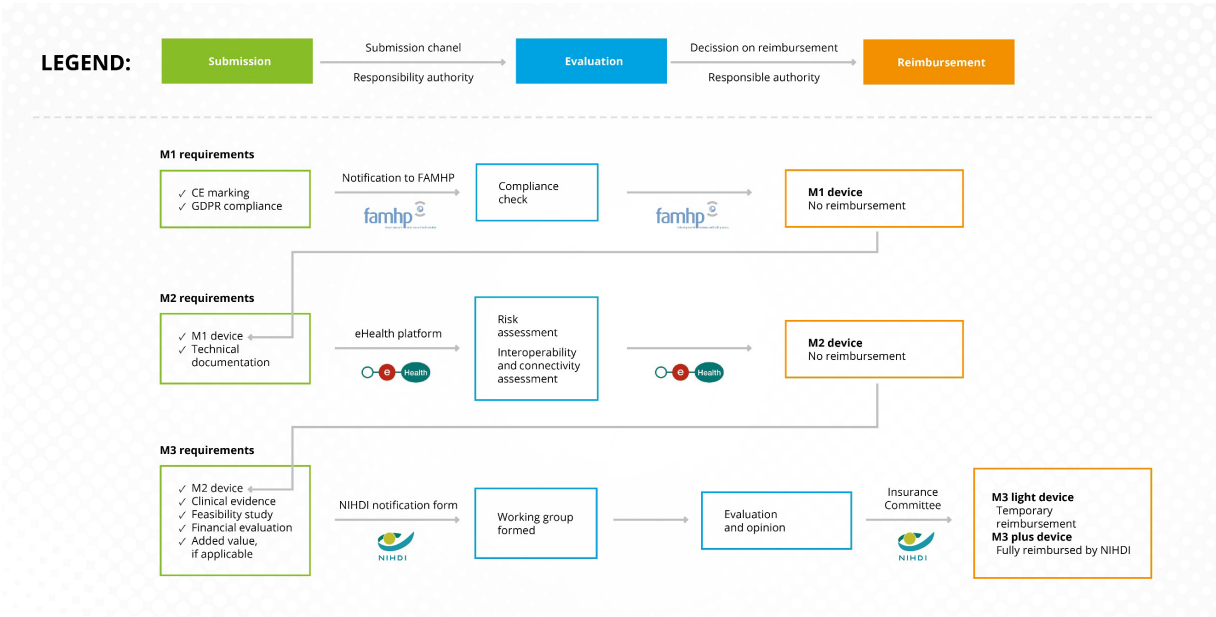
LEGEND:

Submission

Submission chanel

Responsibility authority

Evaluation

Decission on reimbursement

Responsible authority

Reimbursement

M1 requirements

✓ CE marking
✓ GDPR compliance

Notification to FAMHP

famhp

Compliance check

famhp

M1 device
No reimbursement

M2 requirements

✓ M1 device
✓ Technical documentation

eHealth platform

e Health

Risk assessment

Interoperability and connectivity assessment

e Health

M2 device
No reimbursement

M3 requirements

✓ M2 device
✓ Clinical evidence
✓ Feasibility study
✓ Financial evaluation
✓ Added value, if applicable

NIHDI notification form

NIHDI

Working group formed

Evaluation and opinion

Insurance Committee

NIHDI

M3 light device
Temporary reimbursement
M3 plus device
Fully reimbursed by NIHDI